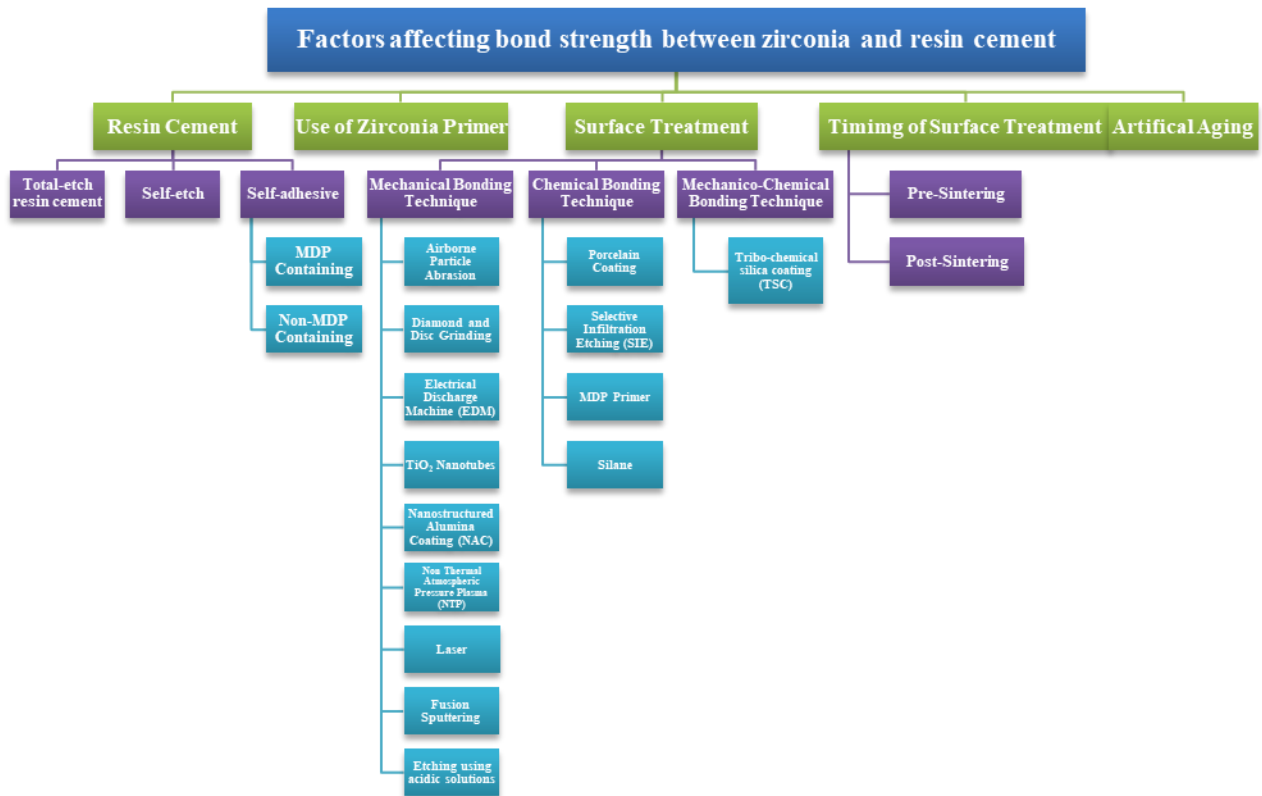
Factors affecting bond strength between zirconia and resin cement

Resin Cement

Total-etch resin cement

Self-etch

Self-adhesive

MDP Containing

Non-MDP Containing

Use of Zirconia Primer

Surface Treatment

Mechanical Bonding Technique

Airborne Particle Abrasion

Diamond and Disc Grinding

Electrical Discharge Machine (EDM)

$TiO_2$ Nanotubes

Nanostructured Alumina Coating (NAC)

Non Thermal Atmospheric Pressure Plasma (NTP)

Laser

Fusion Sputtering

Etching using acidic solutions

Chemical Bonding Technique

Porcelain Coating

Selective Infiltration Etching (SIE)

MDP Primer

Silane

Mechanico-Chemical Bonding Technique

Tribo-chemical silica coating (TSC)

Timimg of Surface Treatment

Pre-Sintering

Post-Sintering

Artifical Aging